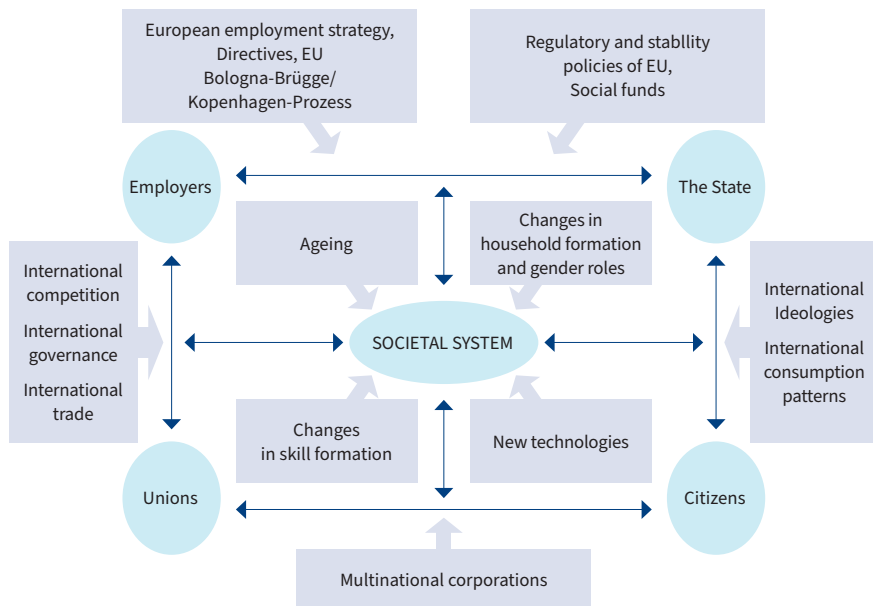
European employment strategy, Directives, EU Bologna-Brügge/ Kopenhagen-Prozess

Regulatory and stabllity policies of EU, Social funds

Employers

The State

Ageing

Changes in household formation and gender roles

International competition

International governance

International trade

SOCIETAL SYSTEM

International Ideologies

International consumption patterns

Changes in skill formation

New technologies

Unions

Citizens

Multinational corporations